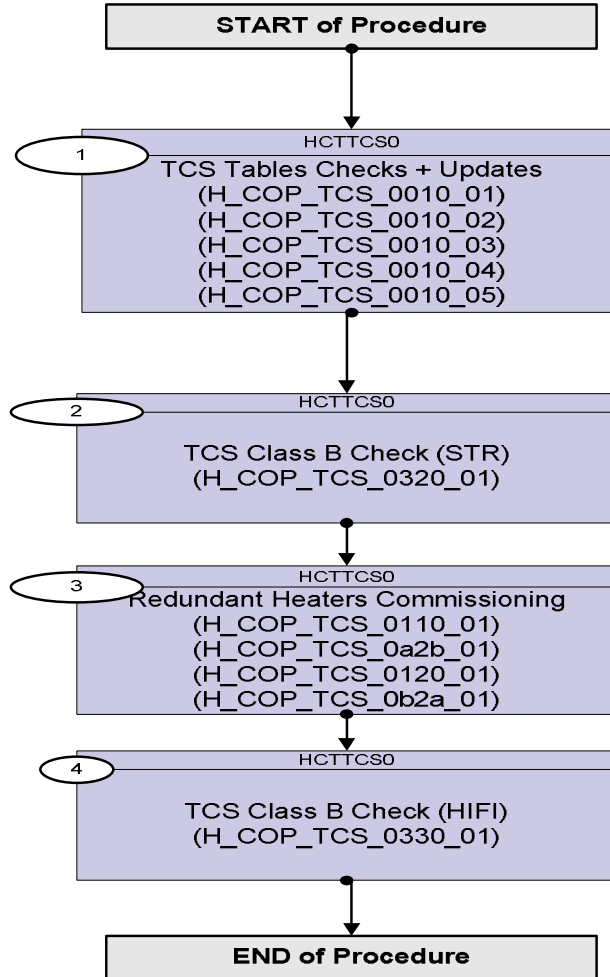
START of Procedure

1

HCTTCS0

TCS Tables Checks + Updates
(H_COP_TCS_0010_01)
(H_COP_TCS_0010_02)
(H_COP_TCS_0010_03)
(H_COP_TCS_0010_04)
(H_COP_TCS_0010_05)

2

HCTTCS0

TCS Class B Check (STR)
(H_COP_TCS_0320_01)

3

HCTTCS0

Redundant Heaters Commissioning
(H_COP_TCS_0110_01)
(H_COP_TCS_0a2b_01)
(H_COP_TCS_0120_01)
(H_COP_TCS_0b2a_01)

4

HCTTCS0

TCS Class B Check (HIFI)
(H_COP_TCS_0330_01)

END of Procedure